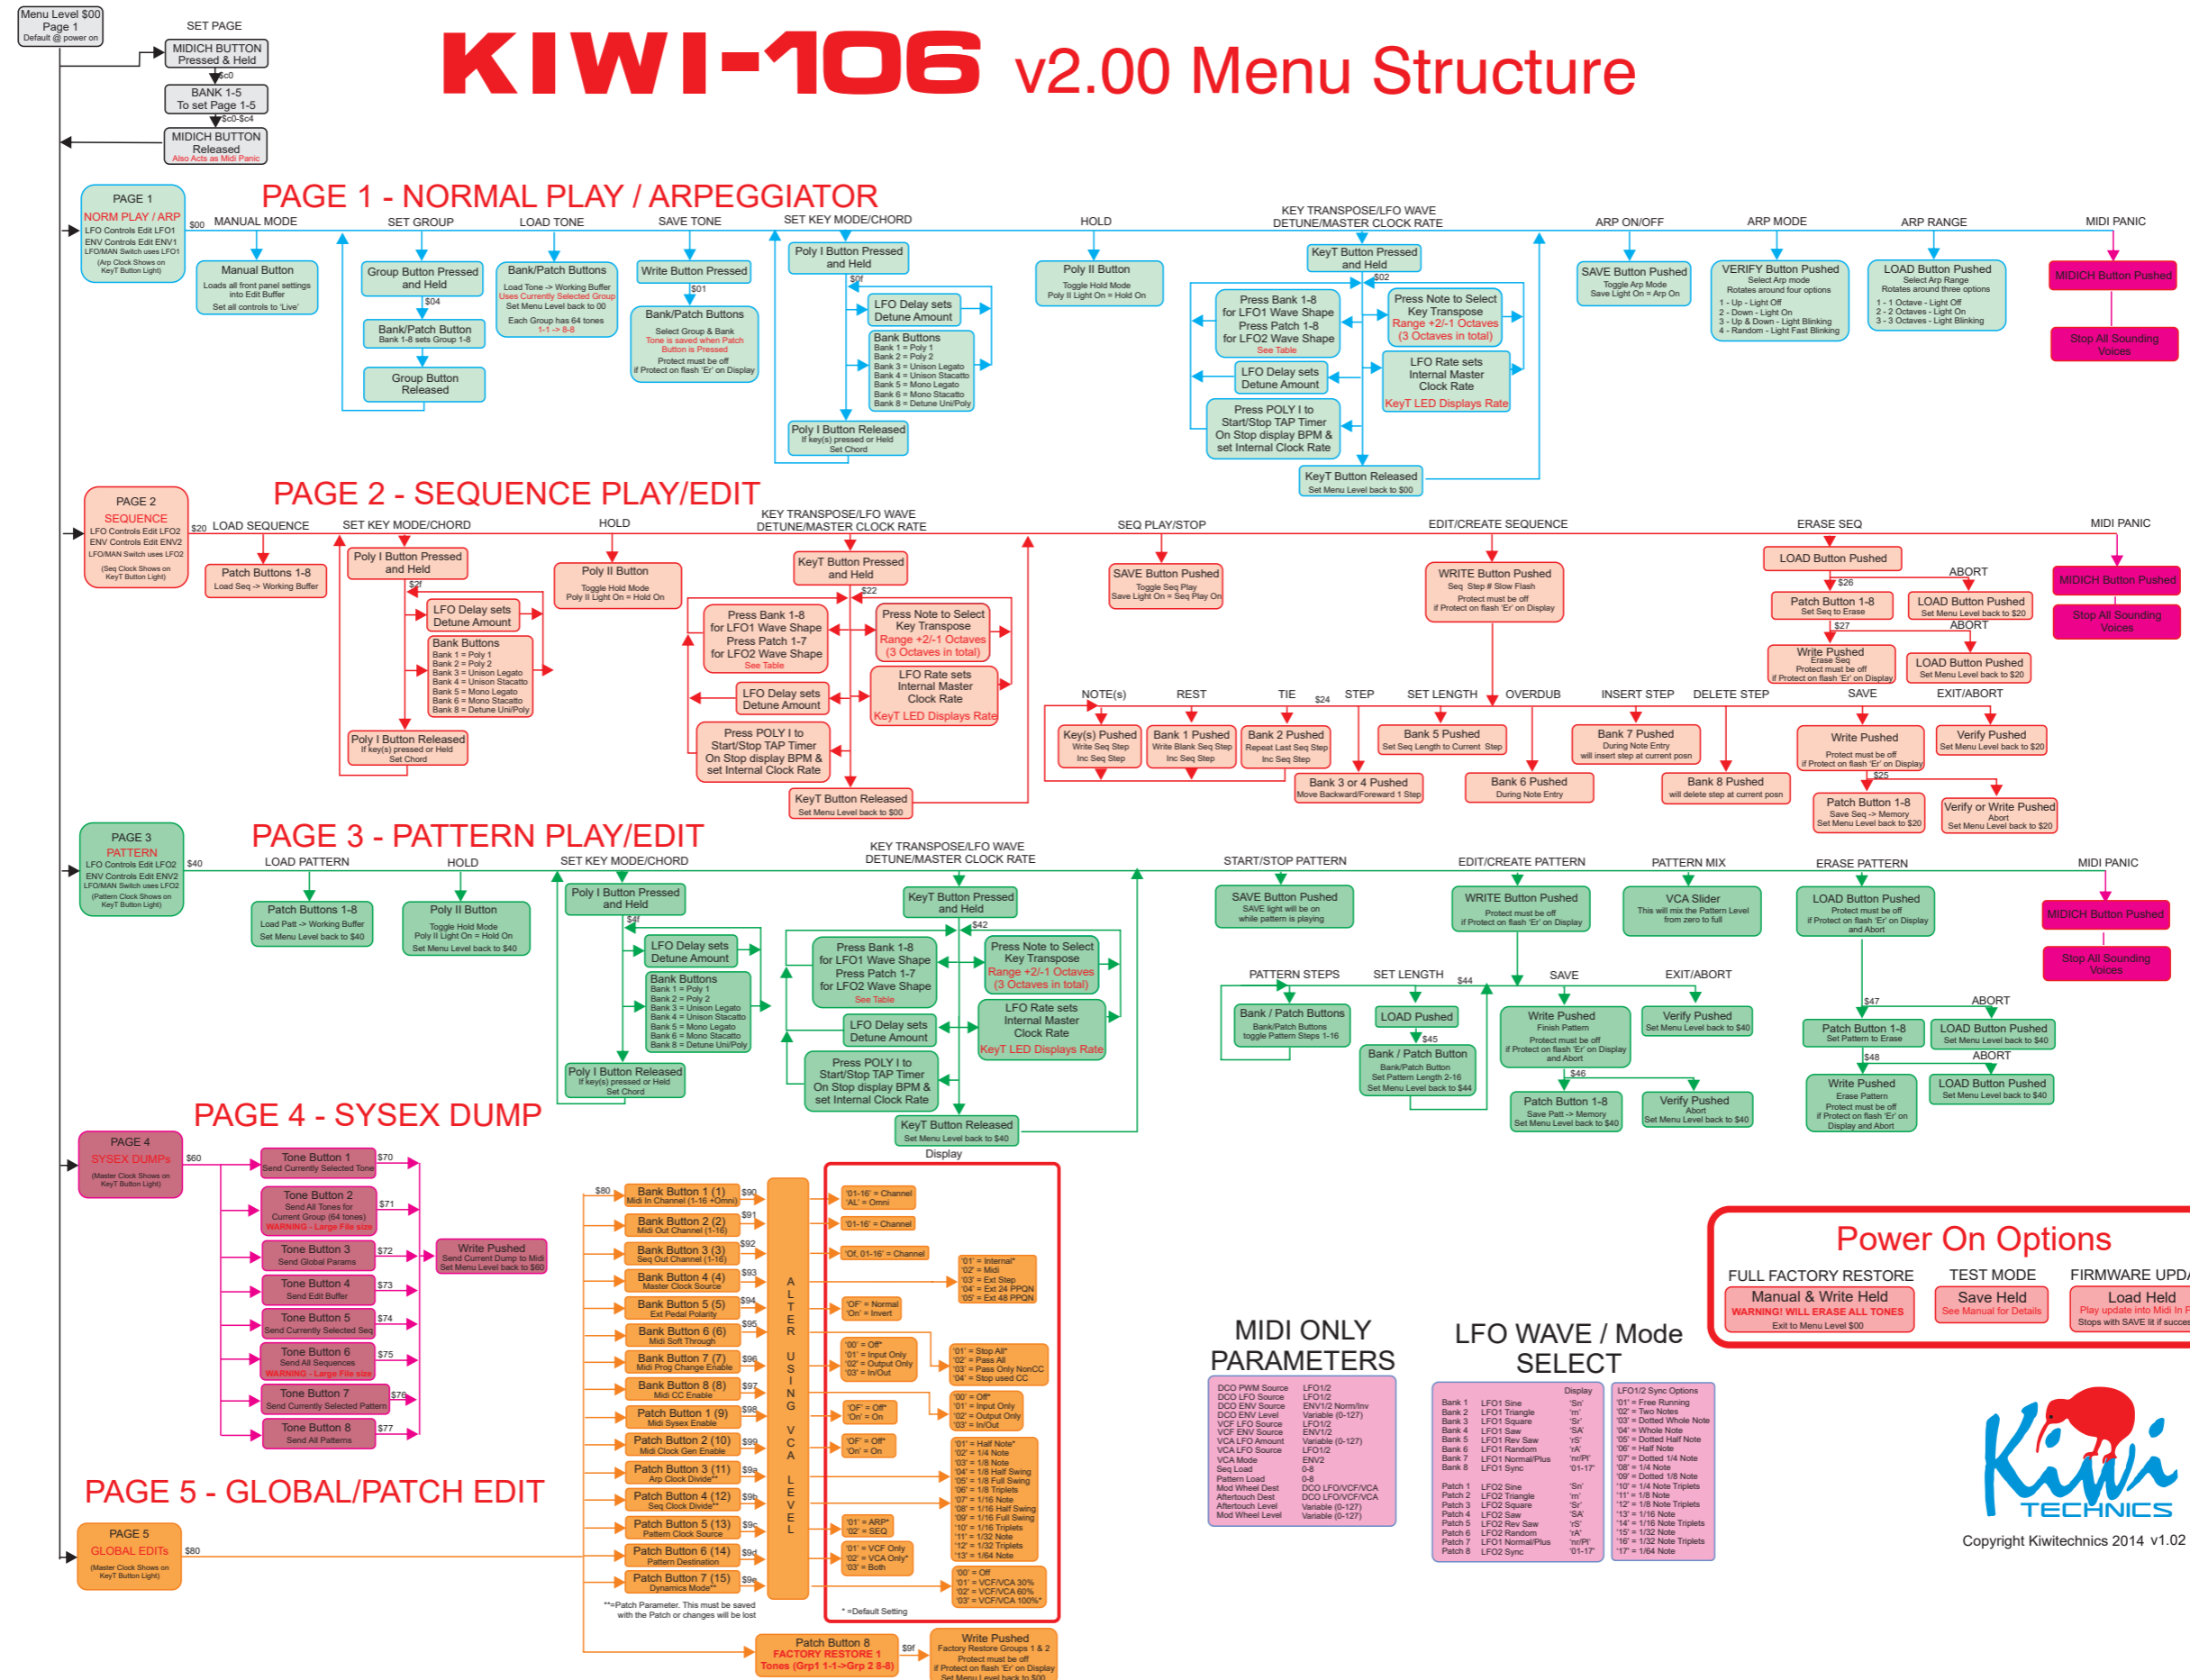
Menu Level $00
Page 1
Default @ power on

SET PAGE

MIDICH BUTTON Pressed & Held

$c0

BANK 1-5 To set Page 1-5

$c0-$c4

MIDICH BUTTON Released
Also Acts as Midi Panic

KIWI-106 v2.00 Menu Structure

PAGE 1 - NORMAL PLAY / ARPEGGIATOR

PAGE 1
NORM PLAY / ARP
LFO Controls Edit LFO1
ENV Controls Edit ENV1
LFO/MAN Switch uses LFO1
(Arp Clock Shows on KeyT Button Light)

$00 MANUAL MODE
Manual Button
Loads all front panel settings into Edit Buffer
Set all controls to 'Live'

SET GROUP
Group Button Pressed and Held
$04
Bank/Patch Button
Bank 1-8 sets Group 1-8
Group Button Released

LOAD TONE
Bank/Patch Buttons
Load Tone -> Working Buffer
Uses Currently Selected Group
Set Menu Level back to 00
Each Group has 64 tones 1-1 -> 8-8

SAVE TONE
Write Button Pressed
$01
Bank/Patch Buttons
Select Group & Bank
Tone is saved when Patch Button is Pressed
Protect must be off
if Protect on flash 'Er' on Display

SET KEY MODE/CHORD
Poly I Button Pressed and Held
$0f
LFO Delay sets Detune Amount
Bank Buttons
Bank 1 = Poly 1
Bank 2 = Poly 2
Bank 3 = Unison Legato
Bank 4 = Unison Stacatto
Bank 5 = Mono Legato
Bank 6 = Mono Stacatto
Bank 8 = Detune Uni/Poly
Poly I Button Released
If key(s) pressed or Held Set Chord

HOLD
Poly II Button
Toggle Hold Mode
Poly II Light On = Hold On

KEY TRANSPOSE/LFO WAVE DETUNE/MASTER CLOCK RATE
KeyT Button Pressed and Held
$02
Press Bank 1-8 for LFO1 Wave Shape
Press Patch 1-8 for LFO2 Wave Shape
See Table
Press Note to Select Key Transpose
Range +2/-1 Octaves (3 Octaves in total)
LFO Delay sets Detune Amount
LFO Rate sets Internal Master Clock Rate
KeyT LED Displays Rate
Press POLY I to Start/Stop TAP Timer
On Stop display BPM & set Internal Clock Rate
KeyT Button Released
Set Menu Level back to $00

ARP ON/OFF
SAVE Button Pushed
Toggle Arp Mode
Save Light On = Arp On

ARP MODE
VERIFY Button Pushed
Select Arp mode
Rotates around four options
1 - Up - Light Off
2 - Down - Light On
3 - Up & Down - Light Blinking
4 - Random - Light Fast Blinking

ARP RANGE
LOAD Button Pushed
Select Arp Range
Rotates around three options
1 - 1 Octave - Light Off
2 - 2 Octaves - Light On
3 - 3 Octaves - Light Blinking

MIDI PANIC
MIDICH Button Pushed
Stop All Sounding Voices

PAGE 2 - SEQUENCE PLAY/EDIT

PAGE 2
SEQUENCE
LFO Controls Edit LFO2
ENV Controls Edit ENV2
LFO/MAN Switch uses LFO2
(Seq Clock Shows on KeyT Button Light)

$20 LOAD SEQUENCE
Patch Buttons 1-8
Load Seq -> Working Buffer

SET KEY MODE/CHORD
Poly I Button Pressed and Held
$2f
LFO Delay sets Detune Amount
Bank Buttons
Bank 1 = Poly 1
Bank 2 = Poly 2
Bank 3 = Unison Legato
Bank 4 = Unison Stacatto
Bank 5 = Mono Legato
Bank 6 = Mono Stacatto
Bank 8 = Detune Uni/Poly
Poly I Button Released
If key(s) pressed or Held Set Chord

HOLD
Poly II Button
Toggle Hold Mode
Poly II Light On = Hold On

KEY TRANSPOSE/LFO WAVE DETUNE/MASTER CLOCK RATE
KeyT Button Pressed and Held
$22
Press Bank 1-8 for LFO1 Wave Shape
Press Patch 1-7 for LFO2 Wave Shape
See Table
Press Note to Select Key Transpose
Range +2/-1 Octaves (3 Octaves in total)
LFO Delay sets Detune Amount
LFO Rate sets Internal Master Clock Rate
KeyT LED Displays Rate
Press POLY I to Start/Stop TAP Timer
On Stop display BPM & set Internal Clock Rate
KeyT Button Released
Set Menu Level back to $00

SEQ PLAY/STOP
SAVE Button Pushed
Toggle Seq Play
Save Light On = Seq Play On

EDIT/CREATE SEQUENCE
WRITE Button Pushed
Seq Step # Slow Flash
Protect must be off
if Protect on flash 'Er' on Display

NOTE(s)
Key(s) Pushed
Write Seq Step
Inc Seq Step
REST
Bank 1 Pushed
Write Blank Seq Step
Inc Seq Step
TIE $24
Bank 2 Pushed
Repeat Last Seq Step
Inc Seq Step
STEP
Bank 3 or 4 Pushed
Move Backward/Foreward 1 Step
SET LENGTH
Bank 5 Pushed
Set Seq Length to Current Step
OVERDUB
Bank 6 Pushed
During Note Entry
INSERT STEP
Bank 7 Pushed
During Note Entry
will insert step at current posn
DELETE STEP
Bank 8 Pushed
will delete step at current posn
SAVE
Write Pushed
Protect must be off
if Protect on flash 'Er' on Display
$25
Patch Button 1-8
Save Seq -> Memory
Set Menu Level back to $20
EXIT/ABORT
Verify Pushed
Set Menu Level back to $20
Verify or Write Pushed
Abort
Set Menu Level back to $20

ERASE SEQ
LOAD Button Pushed
$26
Patch Button 1-8
Set Seq to Erase
ABORT
LOAD Button Pushed
Set Menu Level back to $20
$27
Write Pushed
Erase Seq
Protect must be off
if Protect on flash 'Er' on Display
ABORT
LOAD Button Pushed
Set Menu Level back to $20

MIDI PANIC
MIDICH Button Pushed
Stop All Sounding Voices

PAGE 3 - PATTERN PLAY/EDIT

PAGE 3
PATTERN
LFO Controls Edit LFO2
ENV Controls Edit ENV2
LFO/MAN Switch uses LFO2
(Pattern Clock Shows on KeyT Button Light)

$40 LOAD PATTERN
Patch Buttons 1-8
Load Patt -> Working Buffer
Set Menu Level back to $40

HOLD
Poly II Button
Toggle Hold Mode
Poly II Light On = Hold On
Set Menu Level back to $40

SET KEY MODE/CHORD
Poly I Button Pressed and Held
$4f
LFO Delay sets Detune Amount
Bank Buttons
Bank 1 = Poly 1
Bank 2 = Poly 2
Bank 3 = Unison Legato
Bank 4 = Unison Stacatto
Bank 5 = Mono Legato
Bank 6 = Mono Stacatto
Bank 8 = Detune Uni/Poly
Poly I Button Released
If key(s) pressed or Held Set Chord

KEY TRANSPOSE/LFO WAVE DETUNE/MASTER CLOCK RATE
KeyT Button Pressed and Held
$42
Press Bank 1-8 for LFO1 Wave Shape
Press Patch 1-7 for LFO2 Wave Shape
See Table
Press Note to Select Key Transpose
Range +2/-1 Octaves (3 Octaves in total)
LFO Delay sets Detune Amount
LFO Rate sets Internal Master Clock Rate
KeyT LED Displays Rate
Press POLY I to Start/Stop TAP Timer
On Stop display BPM & set Internal Clock Rate
KeyT Button Released
Set Menu Level back to $40

START/STOP PATTERN
SAVE Button Pushed
SAVE light will be on while pattern is playing

EDIT/CREATE PATTERN
WRITE Button Pushed
Protect must be off
if Protect on flash 'Er' on Display

PATTERN STEPS
Bank / Patch Buttons
Bank/Patch Buttons toggle Pattern Steps 1-16
SET LENGTH $44
LOAD Pushed
$45
Bank / Patch Button
Bank/Patch Button
Set Pattern Length 2-16
Set Menu Level back to $44
SAVE
Write Pushed
Finish Pattern
Protect must be off
if Protect on flash 'Er' on Display and Abort
$46
Patch Button 1-8
Save Patt -> Memory
Set Menu Level back to $40
EXIT/ABORT
Verify Pushed
Set Menu Level back to $40
Verify Pushed
Abort
Set Menu Level back to $40

PATTERN MIX
VCA Slider
This will mix the Pattern Level from zero to full

ERASE PATTERN
LOAD Button Pushed
Protect must be off
if Protect on flash 'Er' on Display and Abort
$47
Patch Button 1-8
Set Pattern to Erase
ABORT
LOAD Button Pushed
Set Menu Level back to $40
$48
Write Pushed
Erase Pattern
Protect must be off
if Protect on flash 'Er' on Display and Abort
ABORT
LOAD Button Pushed
Set Menu Level back to $40

MIDI PANIC
MIDICH Button Pushed
Stop All Sounding Voices

PAGE 4 - SYSEX DUMP

PAGE 4
SYSEX DUMPS
(Master Clock Shows on KeyT Button Light)

$60
Tone Button 1 $70
Send Currently Selected Tone
Tone Button 2 $71
Send All Tones for Current Group (64 tones)
WARNING - Large File size
Tone Button 3 $72
Send Global Params
Tone Button 4 $73
Send Edit Buffer
Tone Button 5 $74
Send Currently Selected Seq
Tone Button 6 $75
Send All Sequences
WARNING - Large File size
Tone Button 7 $76
Send Currently Selected Pattern
Tone Button 8 $77
Send All Patterns
Write Pushed
Send Current Dump to Midi
Set Menu Level back to $60

PAGE 5 - GLOBAL/PATCH EDIT

PAGE 5
GLOBAL EDITs
(Master Clock Shows on KeyT Button Light)
$80

$80
Bank Button 1 (1) $90
Midi In Channel (1-16 +Omni)
Bank Button 2 (2) $91
Midi Out Channel (1-16)
Bank Button 3 (3) $92
Seq Out Channel (1-16)
Bank Button 4 (4) $93
Master Clock Source
Bank Button 5 (5) $94
Ext Pedal Polarity
Bank Button 6 (6) $95
Midi Soft Through
Bank Button 7 (7) $96
Midi Prog Change Enable
Bank Button 8 (8) $97
Midi CC Enable
Patch Button 1 (9) $98
Midi Sysex Enable
Patch Button 2 (10) $99
Midi Clock Gen Enable
Patch Button 3 (11) $9a
Arp Clock Divide**
Patch Button 4 (12) $9b
Seq Clock Divide**
Patch Button 5 (13) $9c
Pattern Clock Source
Patch Button 6 (14) $9d
Pattern Destination
Patch Button 7 (15) $9e
Dynamics Mode**
**=Patch Parameter. This must be saved with the Patch or changes will be lost

ALTER USING VCA LEVEL

Display
'01-16' = Channel
'AL' = Omni
'01-16' = Channel
'Of, 01-16' = Channel
'01' = Internal*
'02' = Midi
'03' = Ext Step
'04' = Ext 24 PPQN
'05' = Ext 48 PPQN
'OF' = Normal
'On' = Invert
'00' = Off*
'01' = Input Only
'02' = Output Only
'03' = In/Out
'01' = Stop All*
'02' = Pass All
'03' = Pass Only NonCC
'04' = Stop used CC
'OF' = Off*
'On' = On
'00' = Off*
'01' = Input Only
'02' = Output Only
'03' = In/Out
'OF' = Off*
'On' = On
'01' = Half Note*
'02' = 1/4 Note
'03' = 1/8 Note
'04' = 1/8 Half Swing
'05' = 1/8 Full Swing
'06' = 1/8 Triplets
'07' = 1/16 Note
'08' = 1/16 Half Swing
'09' = 1/16 Full Swing
'10' = 1/16 Triplets
'11' = 1/32 Note
'12' = 1/32 Triplets
'13' = 1/64 Note
'01' = ARP*
'02' = SEQ
'01' = VCF Only
'02' = VCA Only*
'03' = Both
'00' = Off
'01' = VCF/VCA 30%
'02' = VCF/VCA 60%
'03' = VCF/VCA 100%*
* =Default Setting

Patch Button 8 $9f
FACTORY RESTORE 1
Tones (Grp1 1-1->Grp 2 8-8)
Write Pushed
Factory Restore Groups 1 & 2
Protect must be off
if Protect on flash 'Er' on Display
Set Menu Level back to $80

MIDI ONLY PARAMETERS
DCO PWM Source LFO1/2
DCO LFO Source LFO1/2
DCO ENV Source ENV1/2 Norm/Inv
DCO ENV Level Variable (0-127)
VCF ENV Source ENV1/2
VCF LFO Source LFO1/2
VCA LFO Amount Variable (0-127)
VCA LFO Source LFO1/2
VCA Mode ENV2
Seq Load 0-8
Pattern Load 0-8
Mod Wheel Dest DCO LFO/VCF/VCA
Aftertouch Dest DCO LFO/VCF/VCA
Aftertouch Level Variable (0-127)
Mod Wheel Level Variable (0-127)

LFO WAVE / Mode SELECT
Display
Bank 1 LFO1 Sine 'Sn'
Bank 2 LFO1 Triangle 'rn'
Bank 3 LFO1 Square 'Sr'
Bank 4 LFO1 Saw 'SA'
Bank 5 LFO1 Rev Saw 'rS'
Bank 6 LFO1 Random 'rA'
Bank 7 LFO1 Normal/Plus 'nr/Pl'
Bank 8 LFO1 Sync '01-17'
Patch 1 LFO2 Sine 'Sn'
Patch 2 LFO2 Triangle 'rn'
Patch 3 LFO2 Square 'Sr'
Patch 4 LFO2 Saw 'SA'
Patch 5 LFO2 Rev Saw 'rS'
Patch 6 LFO2 Random 'rA'
Patch 7 LFO1 Normal/Plus 'nr/Pl'
Patch 8 LFO2 Sync '01-17'

LFO1/2 Sync Options
'01' = Free Running
'02' = Two Notes
'03' = Dotted Whole Note
'04' = Whole Note
'05' = Dotted Half Note
'06' = Half Note
'07' = Dotted 1/4 Note
'08' = 1/4 Note
'09' = Dotted 1/8 Note
'10' = 1/4 Note Triplets
'11' = 1/8 Note
'12' = 1/8 Note Triplets
'13' = 1/16 Note
'14' = 1/16 Note Triplets
'15' = 1/32 Note
'16' = 1/32 Note Triplets
'17' = 1/64 Note

Power On Options
FULL FACTORY RESTORE
Manual & Write Held
WARNING! WILL ERASE ALL TONES
Exit to Menu Level $00
TEST MODE
Save Held
See Manual for Details
FIRMWARE UPD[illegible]
Load Held
Play update into Midi In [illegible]
Stops with SAVE lit if succe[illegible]

Kiwi TECHNICS
Copyright Kiwitechnics 2014 v1.02